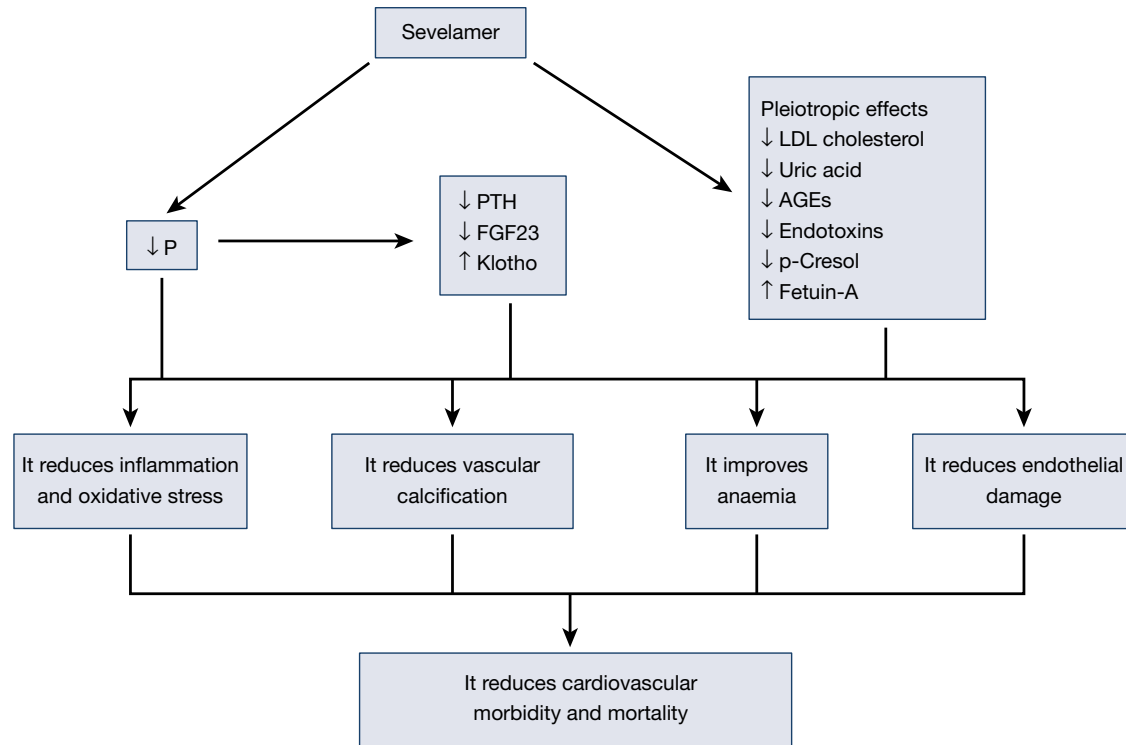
Sevelamer

↓ P

↓ PTH
↓ FGF23
↑ Klotho

Pleiotropic effects
↓ LDL cholesterol
↓ Uric acid
↓ AGEs
↓ Endotoxins
↓ p-Cresol
↑ Fetuin-A

It reduces inflammation and oxidative stress

It reduces vascular calcification

It improves anaemia

It reduces endothelial damage

It reduces cardiovascular morbidity and mortality